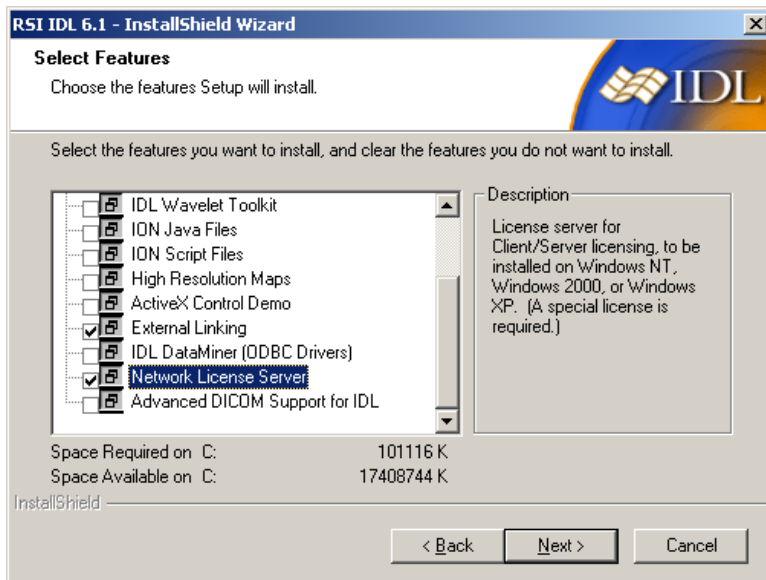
RSI IDL 6.1 - InstallShield Wizard

Select Features

Choose the features Setup will install.

IDL

Select the features you want to install, and clear the features you do not want to install.

IDL Wavelet Toolkit
ION Java Files
ION Script Files
High Resolution Maps
ActiveX Control Demo
External Linking
IDL DataMiner (ODBC Drivers)
Network License Server
Advanced DICOM Support for IDL

Description

License server for Client/Server licensing, to be installed on Windows NT, Windows 2000, or Windows XP. (A special license is required.)

Space Required on C: 101116 K
Space Available on C: 17408744 K

InstallShield

< Back
Next >
Cancel